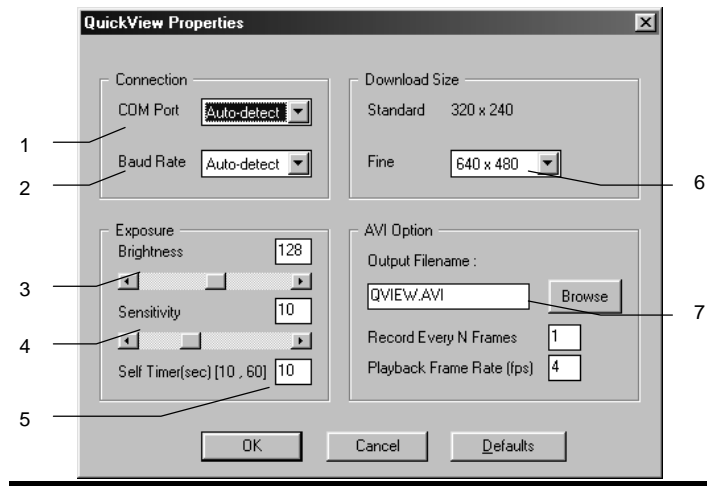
QuickView Properties

Connection
COM Port Auto-detect
Baud Rate Auto-detect

Download Size
Standard 320 x 240
Fine 640 x 480

Exposure
Brightness 128
Sensitivity 10
Self Timer(sec) [10 , 60] 10

AVI Option
Output Filename :
QVIEW.AVI
Browse
Record Every N Frames 1
Playback Frame Rate (fps) 4

OK Cancel Defaults

1
2
3
4
5
6
7